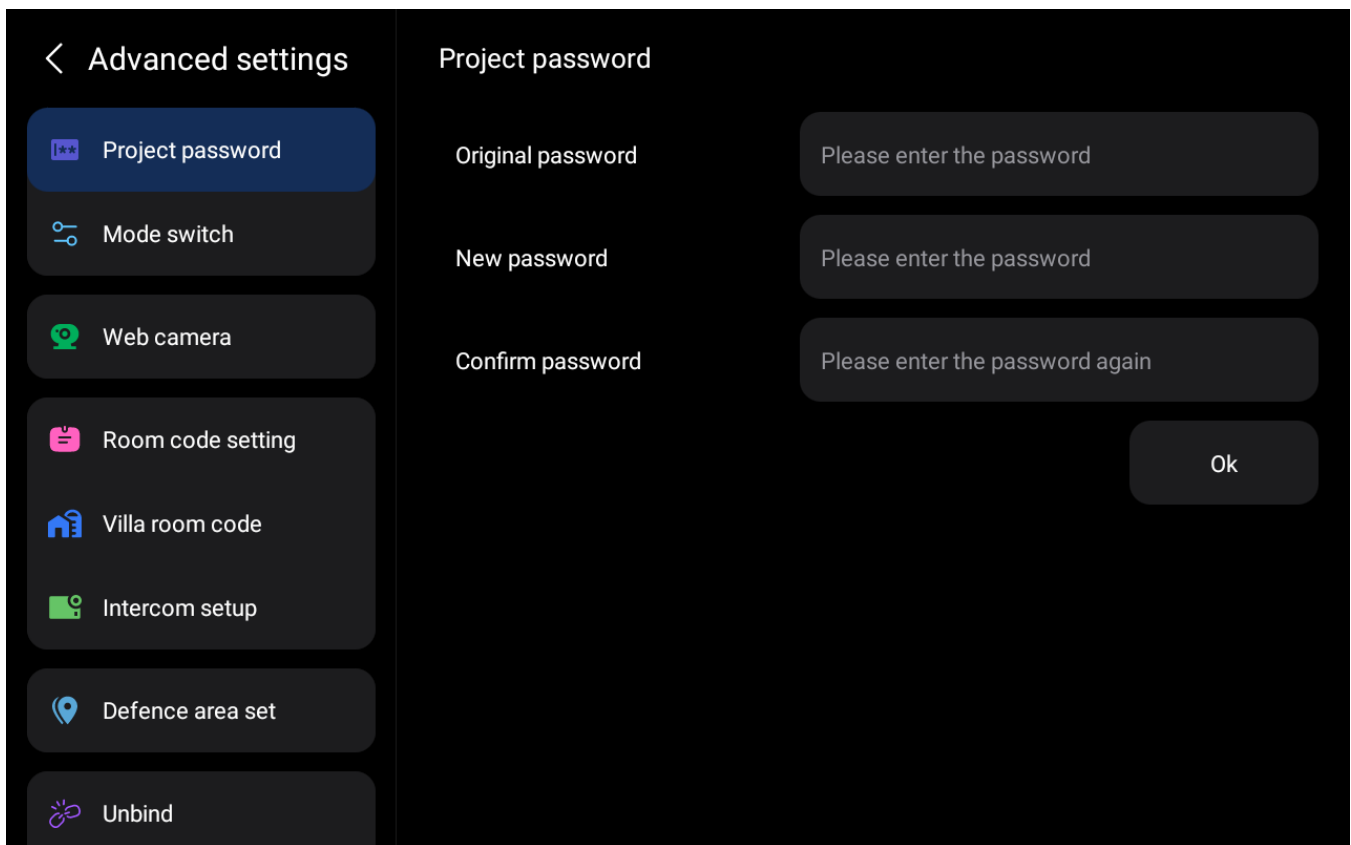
Advanced settings

Project password

Mode switch

Web camera

Room code setting

Villa room code

Intercom setup

Defence area set

Unbind

Project password

Original password
Please enter the password

New password
Please enter the password

Confirm password
Please enter the password again

Ok